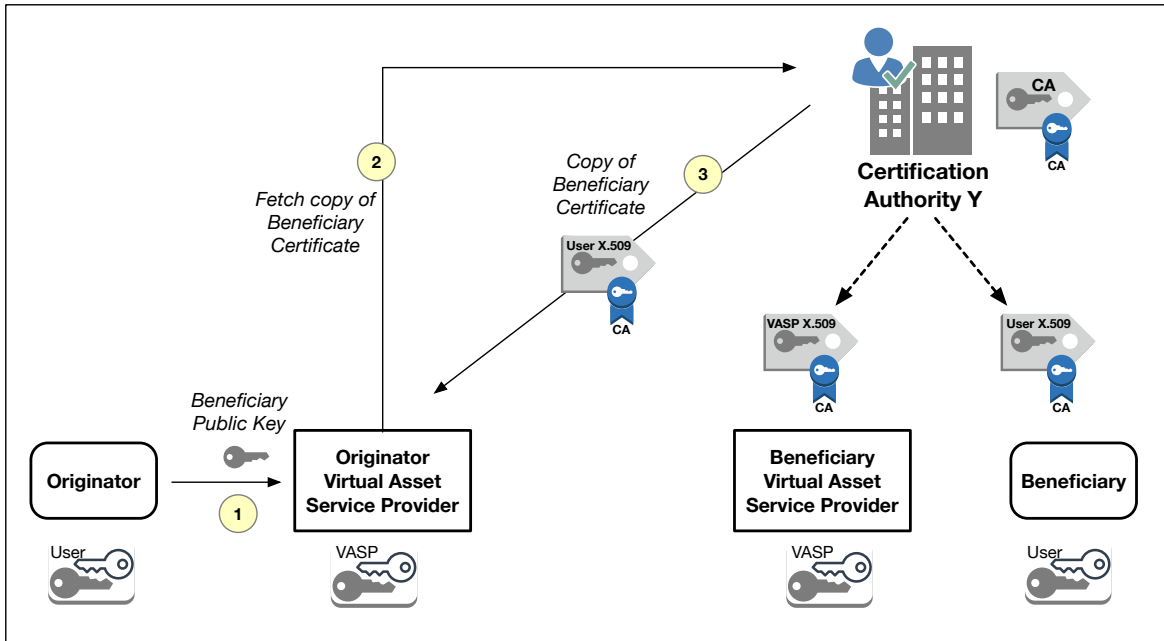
CA

CA

Certification Authority Y

2

Fetch copy of Beneficiary Certificate

Copy of Beneficiary Certificate

3

User X.509

CA

VASP X.509

CA

User X.509

CA

Beneficiary Public Key

Originator

1

Originator Virtual Asset Service Provider

Beneficiary Virtual Asset Service Provider

Beneficiary

User

VASP

VASP

User